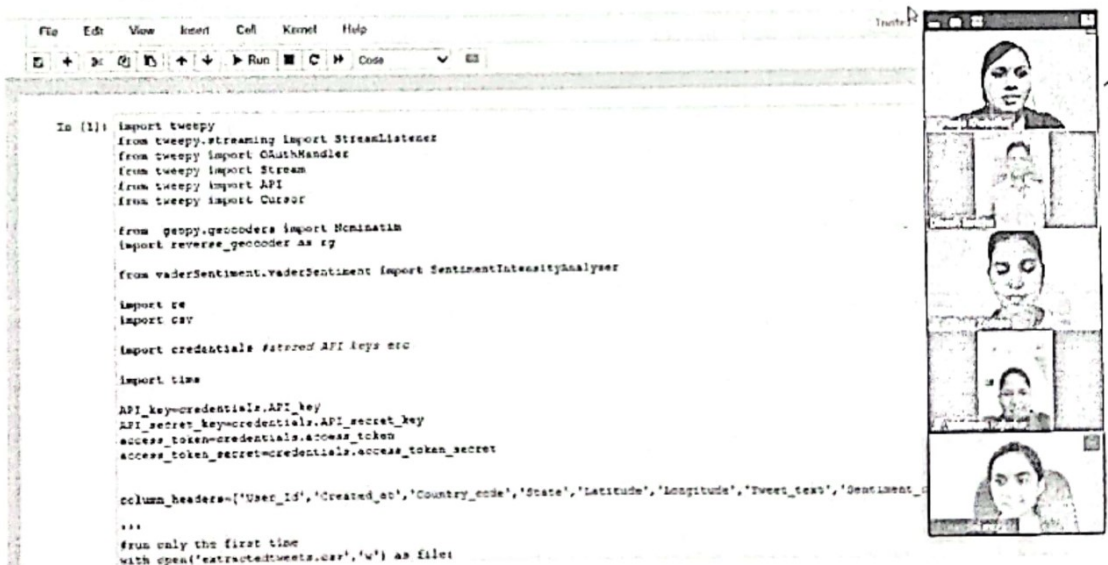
File Edit View Insert Cell Kernel Help

Run Code

Truste

In [1]: import tweepy
from tweepy.streaming import StreamListener
from tweepy import OAuthHandler
from tweepy import Stream
from tweepy import API
from tweepy import Cursor

from geopy.geocoders import Nominatim
import reverse_geocoder as rg

from vaderSentiment.vaderSentiment import SentimentIntensityAnalyser

import re
import csv

import credentials #stored API keys etc

import time

API_key=credentials.API_key
API_secret_key=credentials.API_secret_key
access_token=credentials.access_token
access_token_secret=credentials.access_token_secret

column_headers=['User_Id','Created_at','Country_code','State','Latitude','Longitude','Tweet_text','Sentiment_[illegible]

'''
#run only the first time
with open('extractedtweets.csv','w') as file: